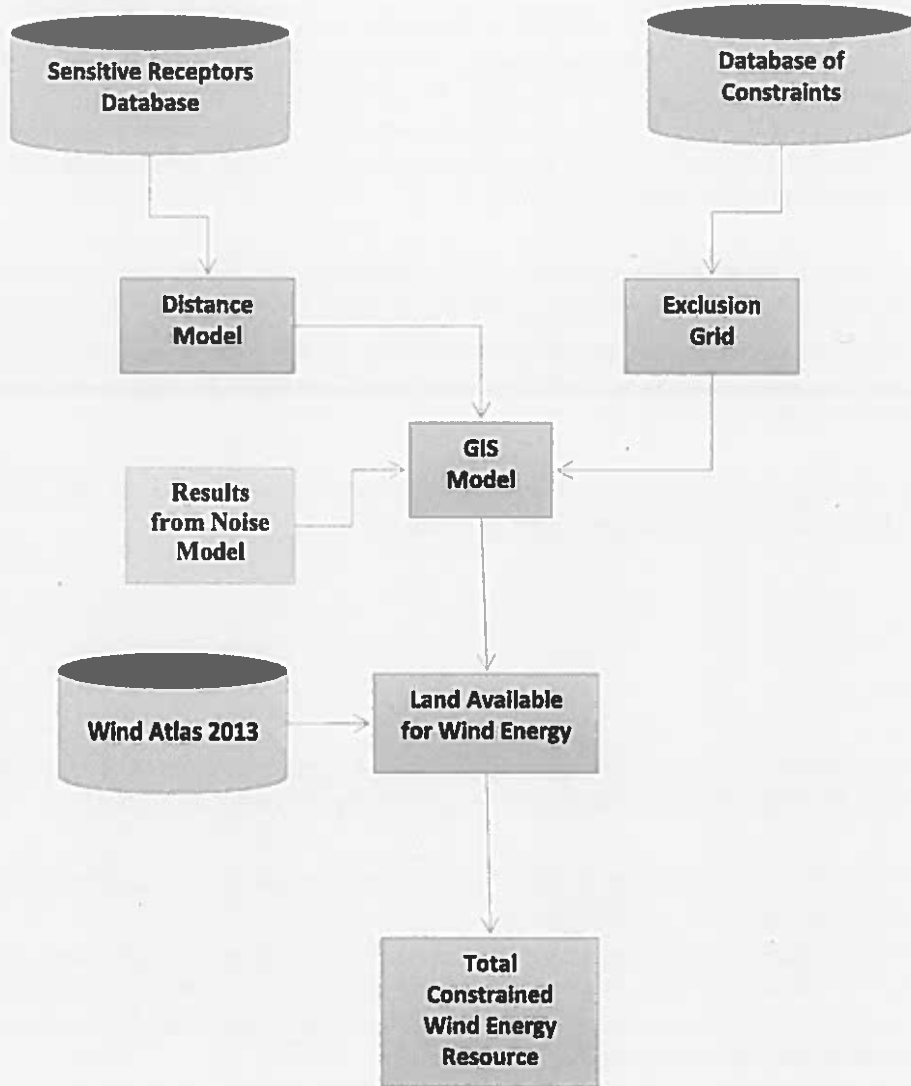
Sensitive Receptors Database

Database of Constraints

Distance Model

Exclusion Grid

GIS Model

Results from Noise Model

Wind Atlas 2013

Land Available for Wind Energy

Total Constrained Wind Energy Resource